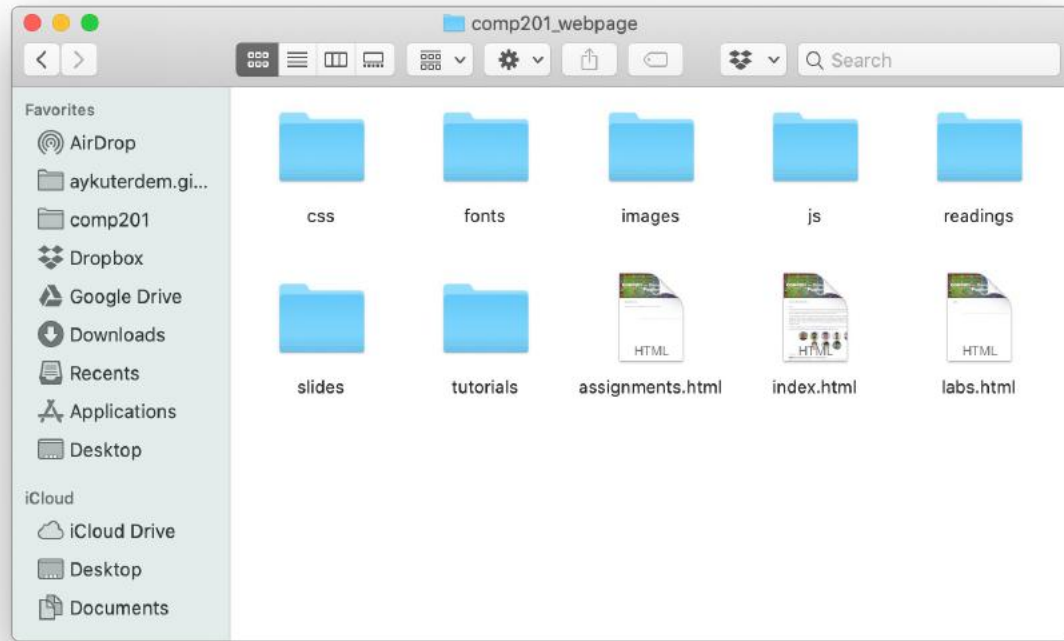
comp201_webpage

Search

Favorites
AirDrop
aykuterdem.gi...
comp201
Dropbox
Google Drive
Downloads
Recents
Applications
Desktop

iCloud
iCloud Drive
Desktop
Documents

css
fonts
images
js
readings

slides
tutorials
HTML
assignments.html
HTML
index.html
HTML
labs.html